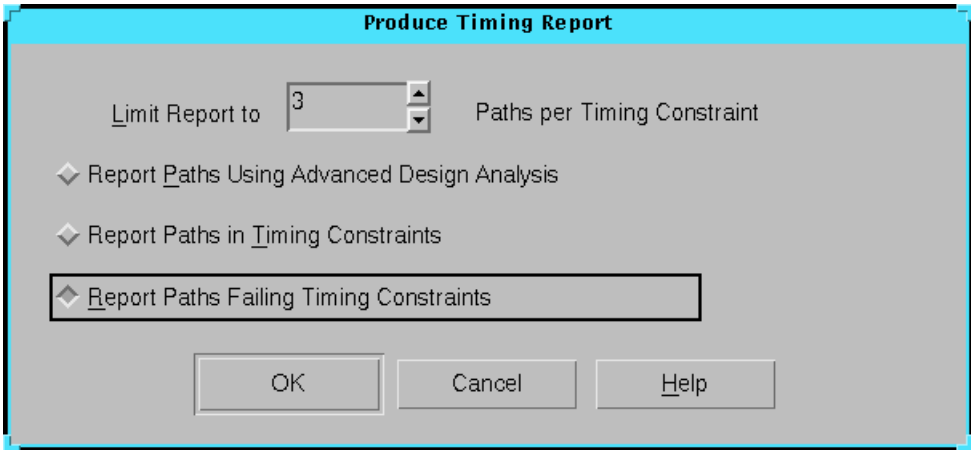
Produce Timing Report

Limit Report to 3 Paths per Timing Constraint

Report Paths Using Advanced Design Analysis

Report Paths in Timing Constraints

Report Paths Failing Timing Constraints

OK Cancel Help